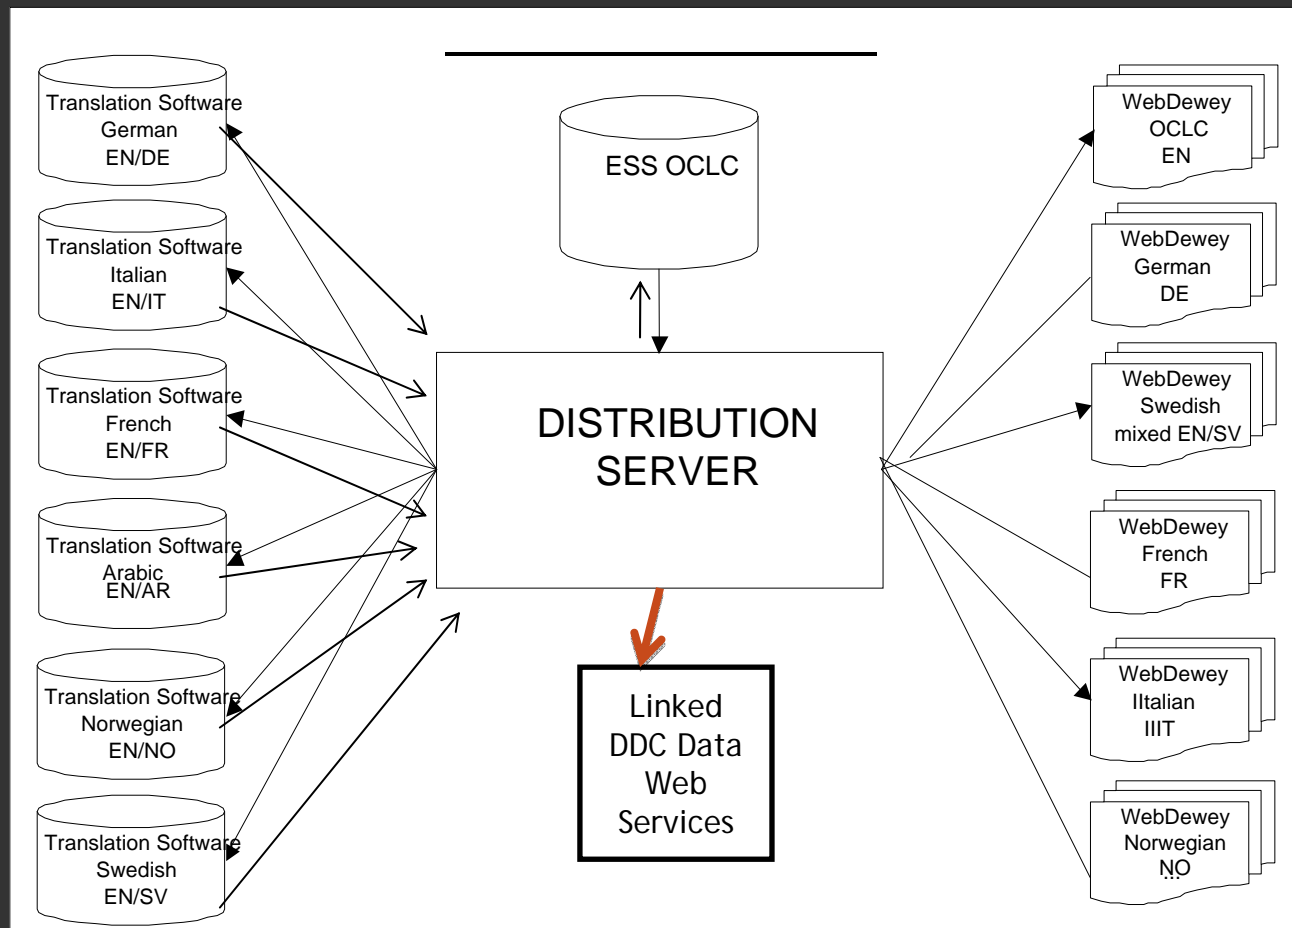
Translation Software German EN/DE

Translation Software Italian EN/IT

Translation Software French EN/FR

Translation Software Arabic EN/AR

Translation Software Norwegian EN/NO

Translation Software Swedish EN/SV

ESS OCLC

DISTRIBUTION SERVER

Linked DDC Data Web Services

WebDewey OCLC EN

WebDewey German DE

WebDewey Swedish mixed EN/SV

WebDewey French FR

WebDewey IItalian IIIT

WebDewey Norwegian NO